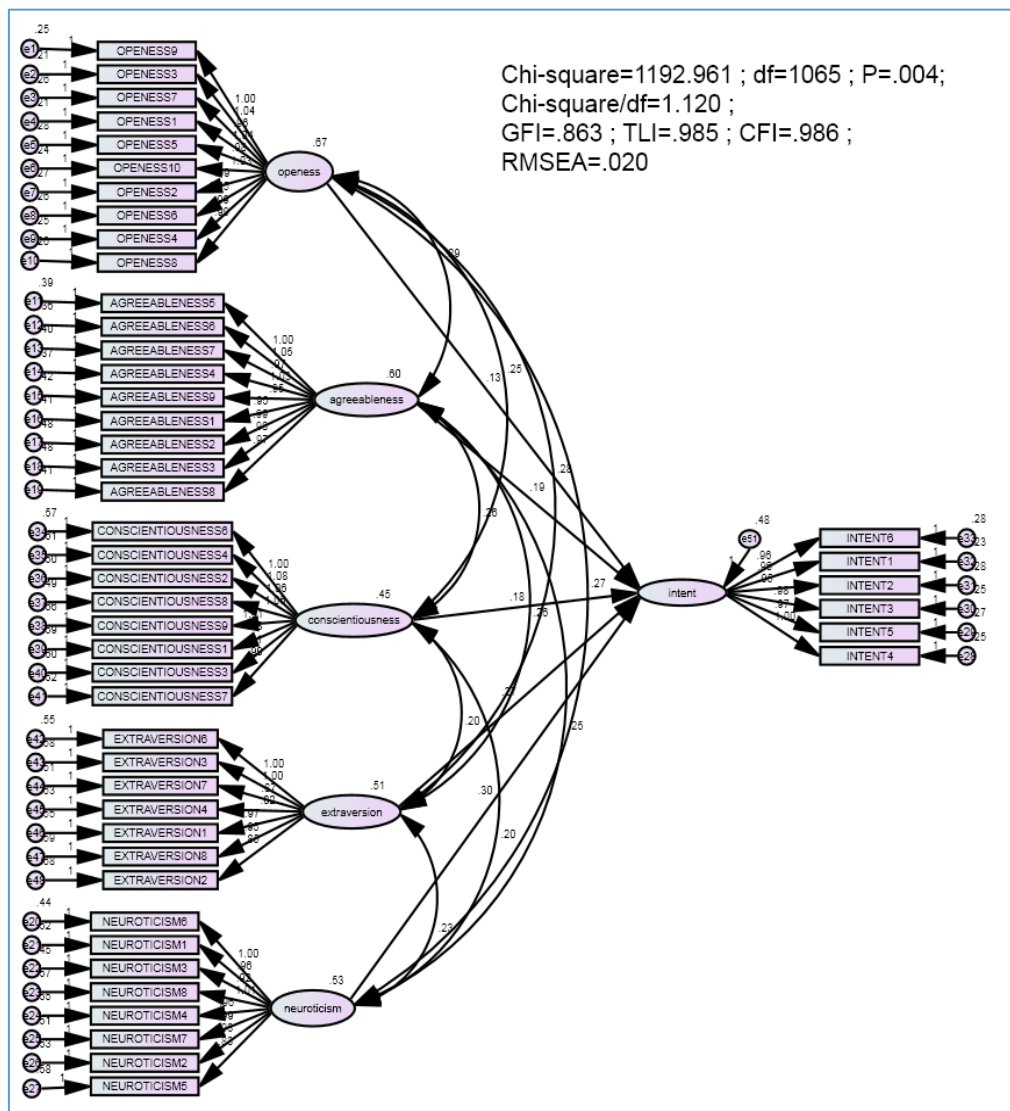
Chi-square=1192.961 ; df=1065 ; P=.004;
Chi-square/df=1.120 ;
GFI=.863 ; TLI=.985 ; CFI=.986 ;
RMSEA=.020

OPENESS9
OPENESS3
OPENESS7
OPENESS1
OPENESS5
OPENESS10
OPENESS2
OPENESS6
OPENESS4
OPENESS8
openess
.67
1.00
.04

AGREEABLENESS5
AGREEABLENESS6
AGREEABLENESS7
AGREEABLENESS4
AGREEABLENESS9
AGREEABLENESS1
AGREEABLENESS2
AGREEABLENESS3
AGREEABLENESS8
agreeableness
.60
1.00
1.05

CONSCIENTIOUSNESS6
CONSCIENTIOUSNESS4
CONSCIENTIOUSNESS2
CONSCIENTIOUSNESS8
CONSCIENTIOUSNESS9
CONSCIENTIOUSNESS1
CONSCIENTIOUSNESS3
CONSCIENTIOUSNESS7
conscientiousness
.45
1.00
1.08

EXTRAVERSION6
EXTRAVERSION3
EXTRAVERSION7
EXTRAVERSION4
EXTRAVERSION1
EXTRAVERSION8
EXTRAVERSION2
extraversion
.51
1.00
1.00

NEUROTICISM6
NEUROTICISM1
NEUROTICISM3
NEUROTICISM8
NEUROTICISM4
NEUROTICISM7
NEUROTICISM2
NEUROTICISM5
neuroticism
.53
1.00

intent
.48
e51
INTENT6
INTENT1
INTENT2
INTENT3
INTENT5
INTENT4
.28

.13 .25 .28 .19 .27 .18 .26 .22 .20 .30 .25 .20 .23